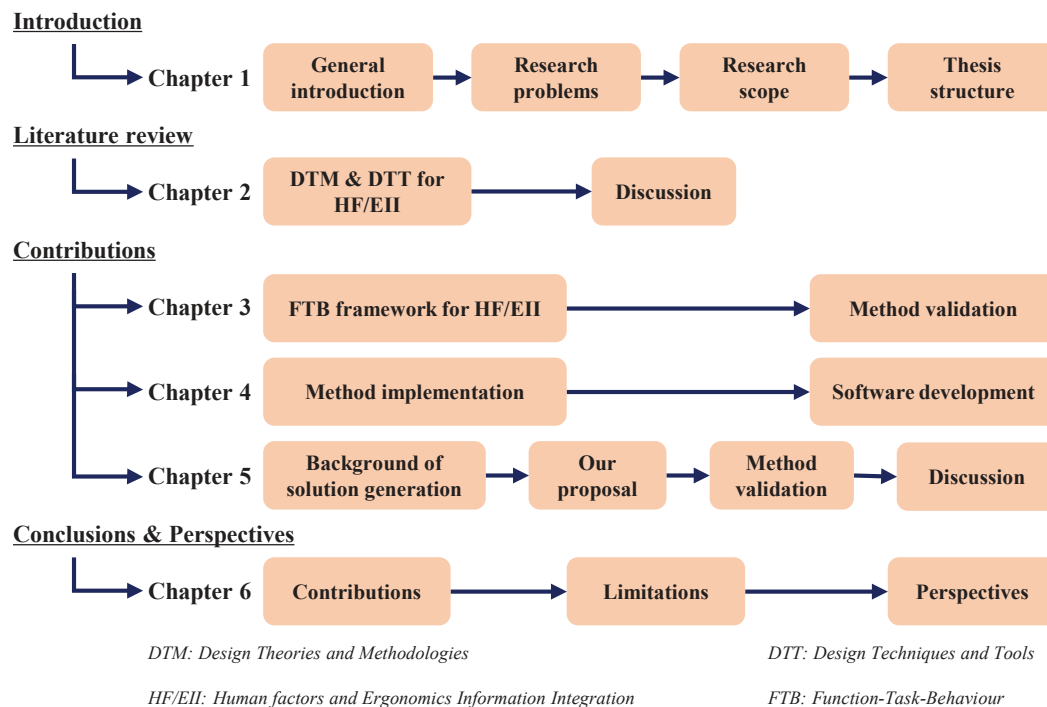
Introduction

Chapter 1

General introduction

Research problems

Research scope

Thesis structure

Literature review

Chapter 2

DTM & DTT for HF/EII

Discussion

Contributions

Chapter 3

FTB framework for HF/EII

Method validation

Chapter 4

Method implementation

Software development

Chapter 5

Background of solution generation

Our proposal

Method validation

Discussion

Conclusions & Perspectives

Chapter 6

Contributions

Limitations

Perspectives

DTM: Design Theories and Methodologies

DTT: Design Techniques and Tools

HF/EII: Human factors and Ergonomics Information Integration

FTB: Function-Task-Behaviour